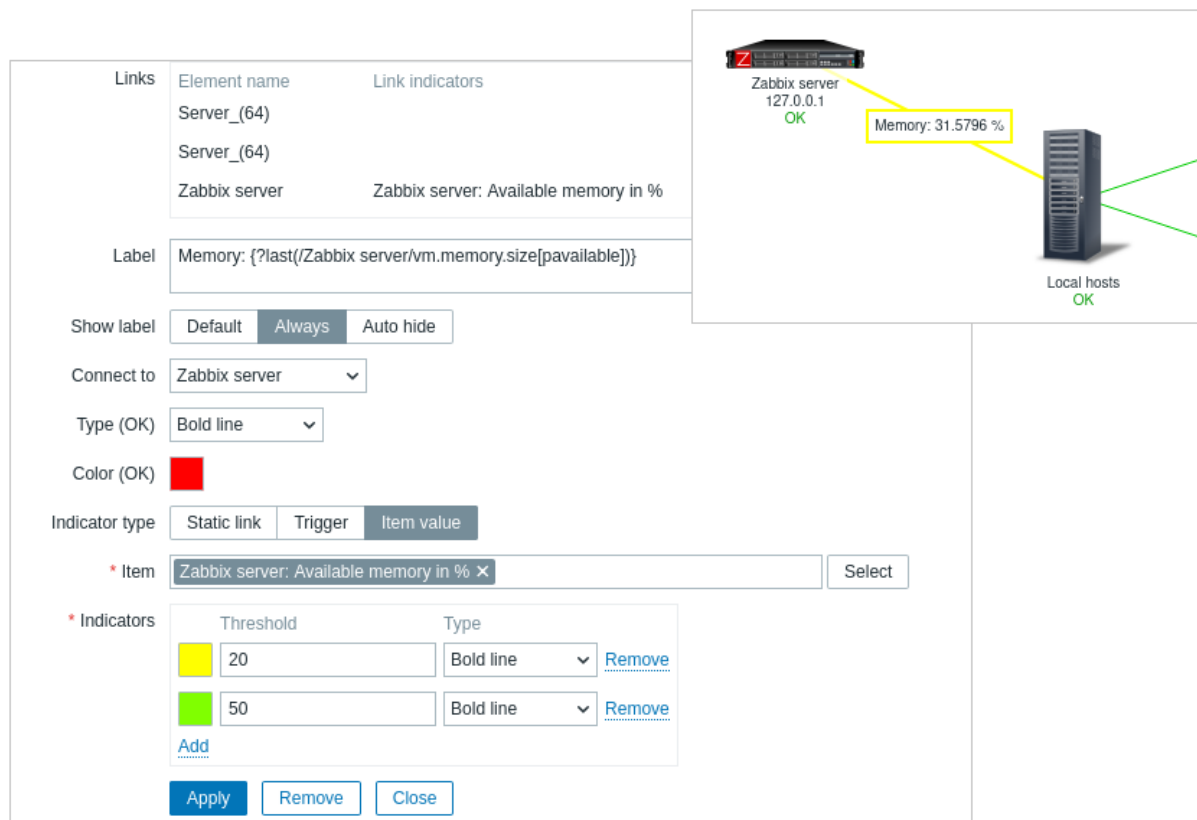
Links

| Element name | Link indicators |
|---|---|
| Server_(64) | |
| Server_(64) | |
| Zabbix server | Zabbix server: Available memory in % |

Label Memory: {?last(/Zabbix server/vm.memory.size[pavailable])}

Show label Default Always Auto hide

Connect to Zabbix server

Type (OK) Bold line

Color (OK)

Indicator type Static link Trigger Item value

* Item Zabbix server: Available memory in % ✕ Select

* Indicators

| | Threshold | Type | |
|---|---|---|---|
| | 20 | Bold line | Remove |
| | 50 | Bold line | Remove |

Add

Apply Remove Close

Zabbix server
127.0.0.1
OK

Memory: 31.5796 %

Local hosts
OK